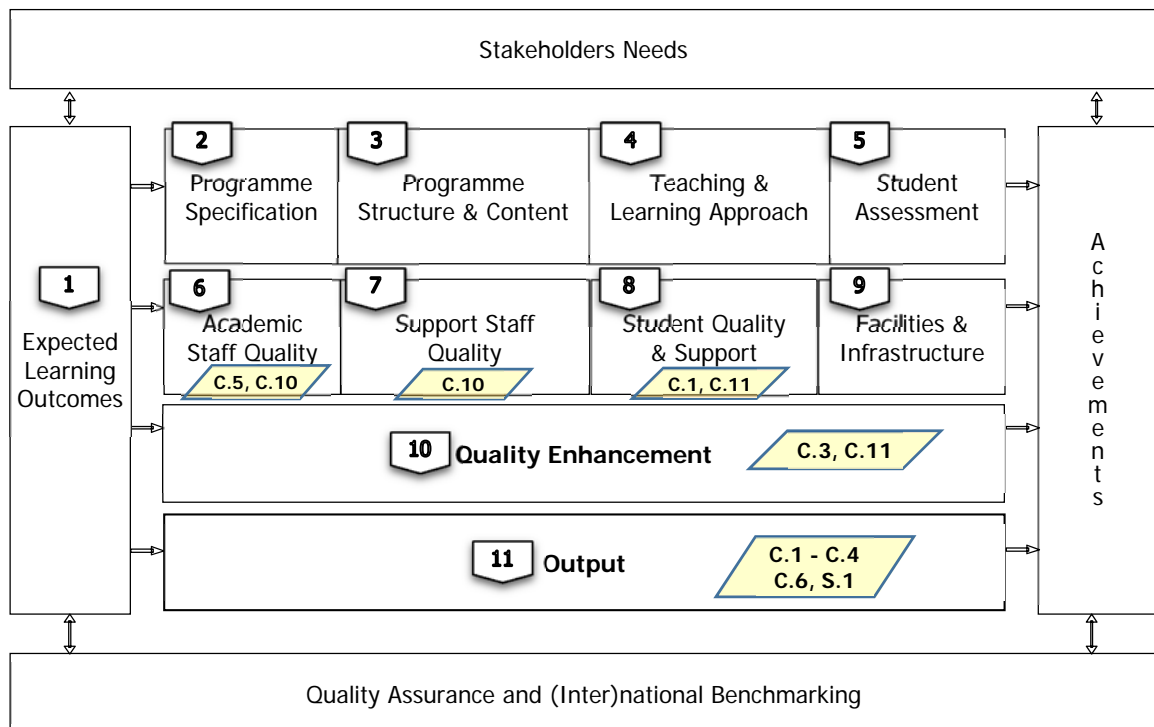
Stakeholders Needs

1
Expected Learning Outcomes

2
Programme Specification

3
Programme Structure & Content

4
Teaching & Learning Approach

5
Student Assessment

6
Academic Staff Quality
C.5, C.10

7
Support Staff Quality
C.10

8
Student Quality & Support
C.1, C.11

9
Facilities & Infrastructure

10
Quality Enhancement
C.3, C.11

11
Output
C.1 - C.4
C.6, S.1

Achievements

Quality Assurance and (Inter)national Benchmarking